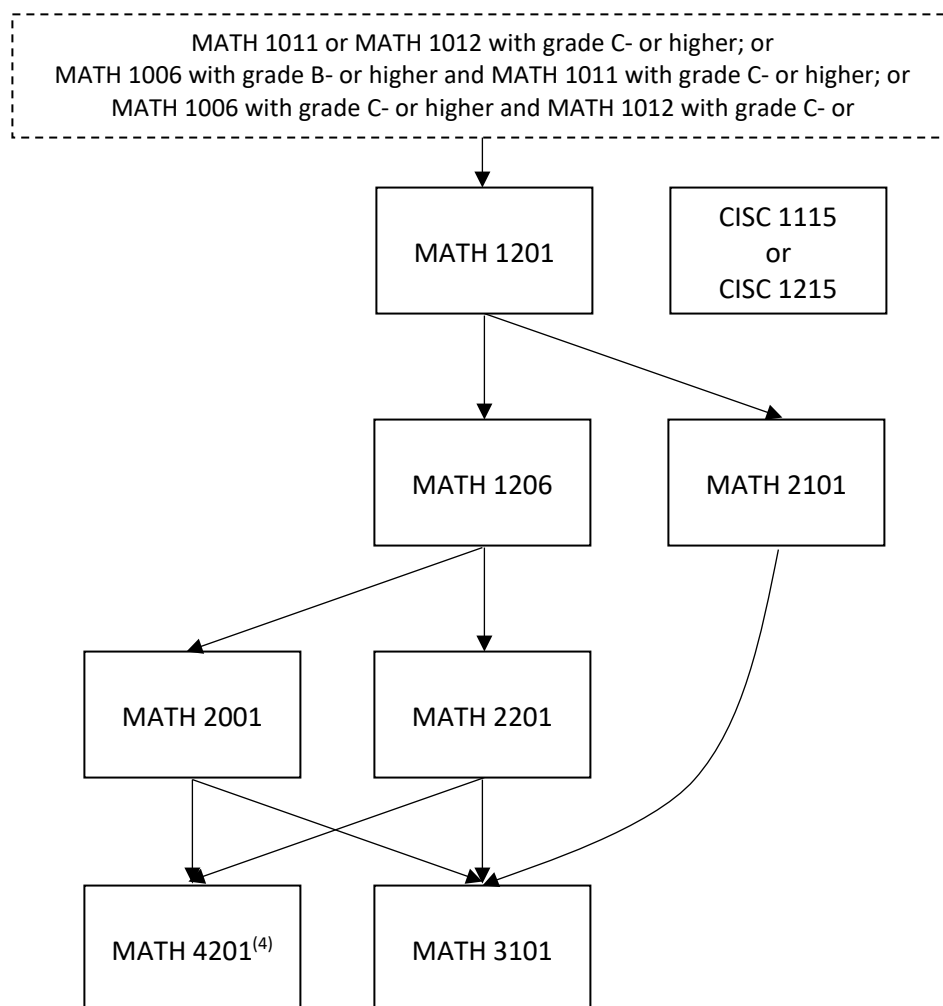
MATH 1011 or MATH 1012 with grade C- or higher; or
MATH 1006 with grade B- or higher and MATH 1011 with grade C- or higher; or
MATH 1006 with grade C- or higher and MATH 1012 with grade C- or

MATH 1201

CISC 1115
or
CISC 1215

MATH 1206

MATH 2101

MATH 2001

MATH 2201

MATH 4201$^{(4)}$

MATH 3101